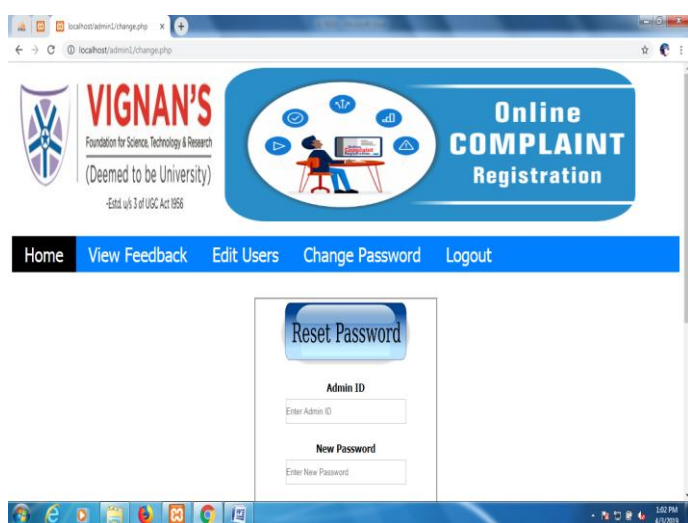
localhost/admin1/change.php

localhost/admin1/change.php

VIGNAN'S
Foundation for Science, Technology & Research
(Deemed to be University)
-Estd. u/s 3 of UGC Act 1956

Online
COMPLAINT
Registration

Home View Feedback Edit Users Change Password Logout

Reset Password

Admin ID

Enter Admin ID

New Password

Enter New Password

1:02 PM
6/3/2019